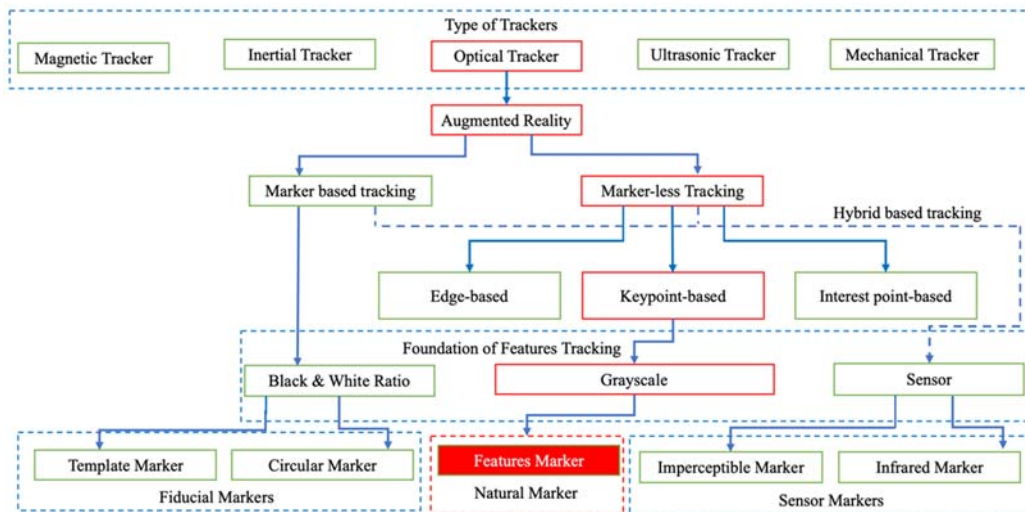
Type of Trackers

Magnetic Tracker

Inertial Tracker

Optical Tracker

Ultrasonic Tracker

Mechanical Tracker

Augmented Reality

Marker based tracking

Marker-less Tracking

Hybrid based tracking

Edge-based

Keypoint-based

Interest point-based

Foundation of Features Tracking

Black & White Ratio

Grayscale

Sensor

Template Marker

Circular Marker

Fiducial Markers

Features Marker

Natural Marker

Imperceptible Marker

Infrared Marker

Sensor Markers